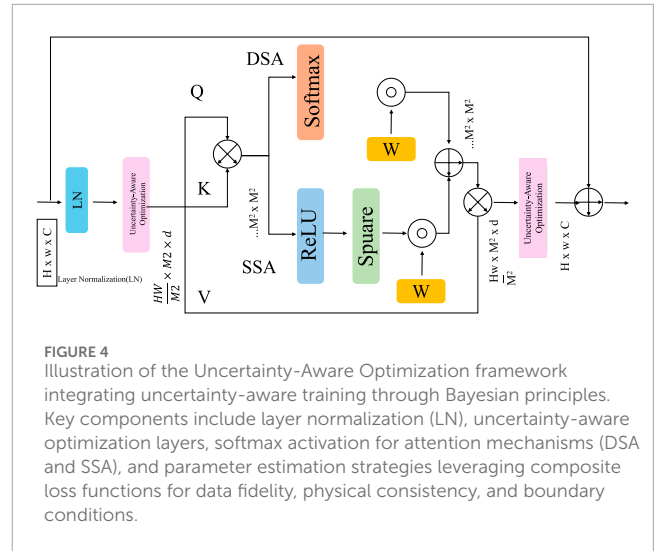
DSA

Q

Softmax

W

...M² x M²

LN

Uncertainty-Aware Optimization

K

H x w x C

Layer Normalization(LN)

$\frac{HW}{M2} \times M2 \times d$

...M² x M²

SSA

ReLU

Spuare

W

V

$\frac{Hw}{M^2} \times M^2 \times d$

Uncertainty-Aware Optimization

H x w x C

FIGURE 4
Illustration of the Uncertainty-Aware Optimization framework integrating uncertainty-aware training through Bayesian principles. Key components include layer normalization (LN), uncertainty-aware optimization layers, softmax activation for attention mechanisms (DSA and SSA), and parameter estimation strategies leveraging composite loss functions for data fidelity, physical consistency, and boundary conditions.